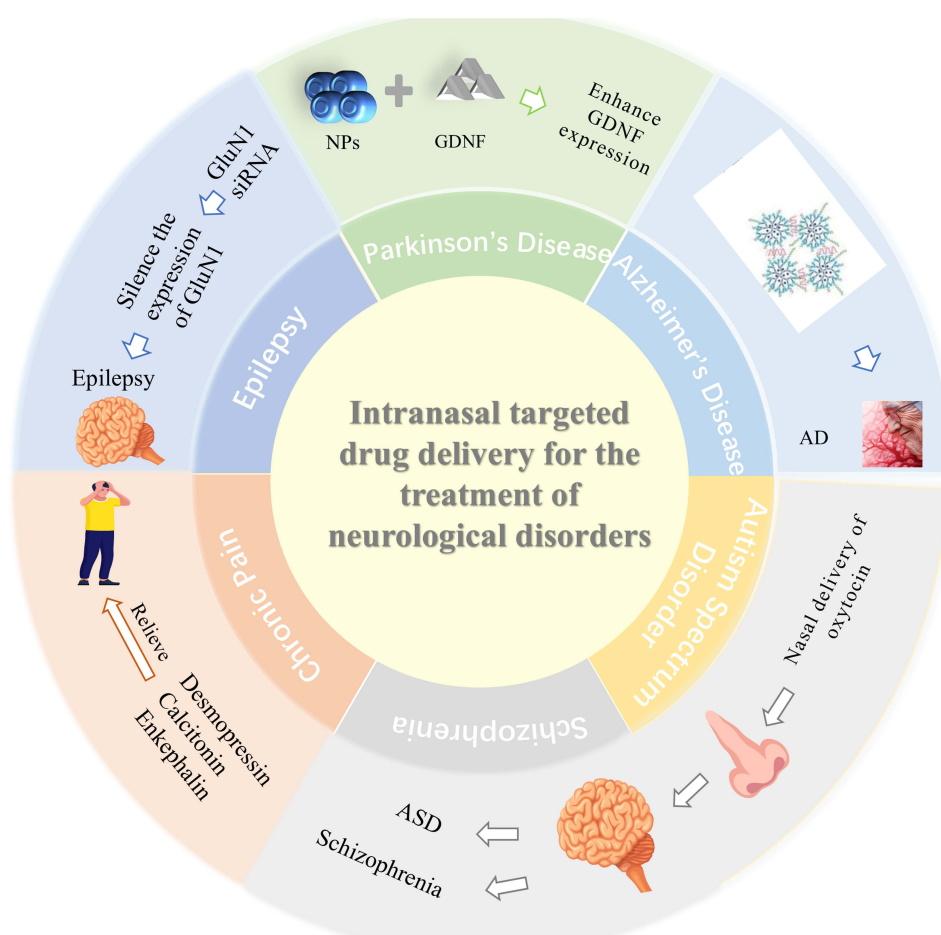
Intranasal targeted drug delivery for the treatment of neurological disorders

Parkinson's Disease

NPs

GDNF

Enhance GDNF expression

Alzheimer's Disease

AD

Autism Spectrum Disorder

Nasal delivery of oxytocin

ASD

Schizophrenia

Schizophrenia

Chronic pain

Desmopressin
Calcitonin
Enkephalin

Relieve

Epilepsy

GluN1 siRNA

Silence the expression of GluN1

Epilepsy